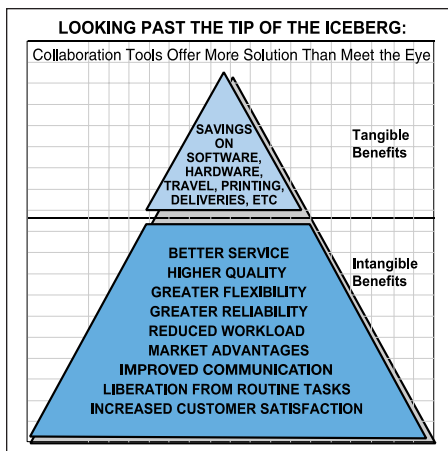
LOOKING PAST THE TIP OF THE ICEBERG:

Collaboration Tools Offer More Solution Than Meet the Eye

SAVINGS ON SOFTWARE, HARDWARE, TRAVEL, PRINTING, DELIVERIES, ETC

Tangible Benefits

BETTER SERVICE
HIGHER QUALITY
GREATER FLEXIBILITY
GREATER RELIABILITY
REDUCED WORKLOAD
MARKET ADVANTAGES
IMPROVED COMMUNICATION
LIBERATION FROM ROUTINE TASKS
INCREASED CUSTOMER SATISFACTION

Intangible Benefits